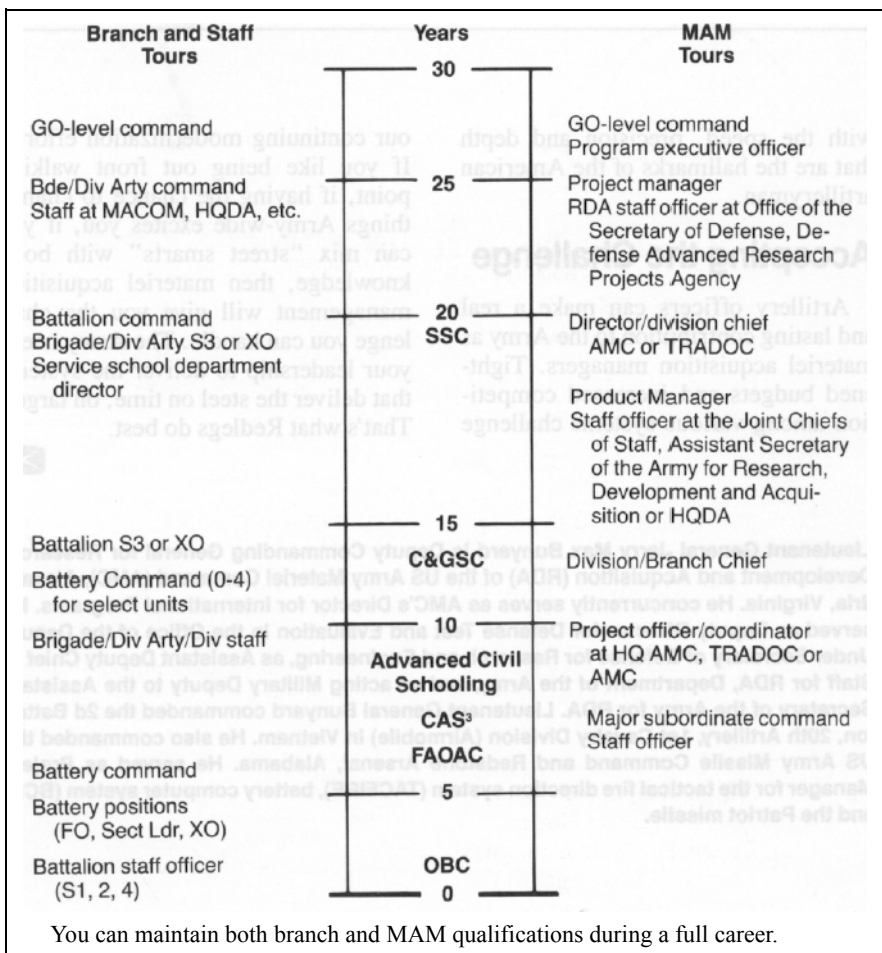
| Branch and Staff Tours | Years | MAM Tours |
|---|---|---|
| | 30 | |
| GO-level command | | GO-level command Program executive officer |
| Bde/Div Arty command Staff at MACOM, HQDA, etc. | 25 | Project manager RDA staff officer at Office of the Secretary of Defense, Defense Advanced Research Projects Agency |
| Battalion command Brigade/Div Arty S3 or XO Service school department director | 20 SSC | Director/division chief AMC or TRADOC |
| | | Product Manager Staff officer at the Joint Chiefs of Staff, Assistant Secretary of the Army for Research, Development and Acquisition or HQDA |
| Battalion S3 or XO | 15 C&GSC | Division/Branch Chief |
| Battery Command (0-4) for select units | | |
| Brigade/Div Arty/Div staff | 10 | Project officer/coordinator at HQ AMC, TRADOC or AMC |
| | Advanced Civil Schooling | |
| | CAS³ | Major subordinate command Staff officer |
| | FAOAC | |
| Battery command | 5 | |
| Battery positions (FO, Sect Ldr, XO) | | |
| Battalion staff officer (S1, 2, 4) | OBC | |
| | 0 | |

You can maintain both branch and MAM qualifications during a full career.